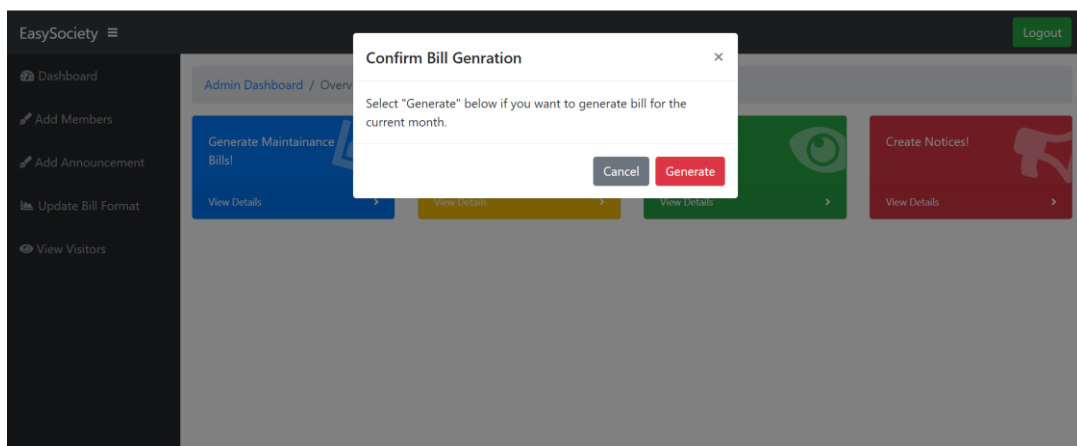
EasySociety ≡

Logout

Dashboard

Add Members

Add Announcement

Update Bill Format

View Visitors

Admin Dashboard / Overv

Generate Maintainance Bills!

View Details

View Details

View Details

Create Notices!

View Details

Confirm Bill Genration

×

Select "Generate" below if you want to generate bill for the current month.

Cancel

Generate